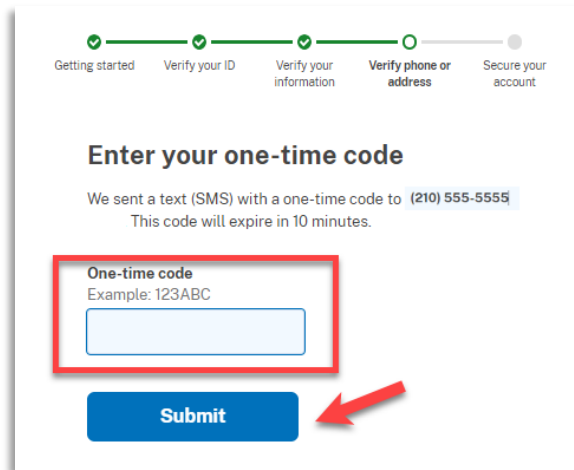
Getting started
Verify your ID
Verify your information
Verify phone or address
Secure your account

Enter your one-time code

We sent a text (SMS) with a one-time code to (210) 555-5555 This code will expire in 10 minutes.

One-time code
Example: 123ABC

Submit